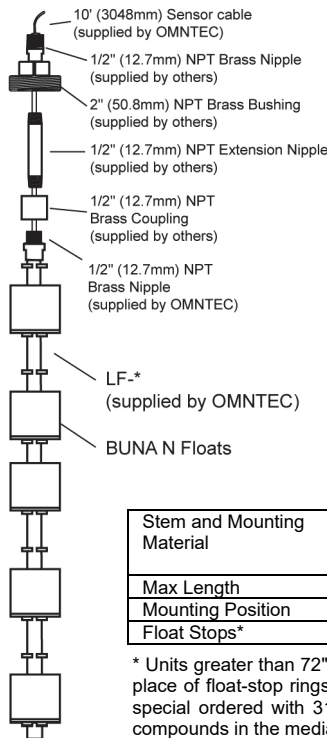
10' (3048mm) Sensor cable (supplied by OMNTEC)

1/2" (12.7mm) NPT Brass Nipple (supplied by others)

2" (50.8mm) NPT Brass Bushing (supplied by others)

1/2" (12.7mm) NPT Extension Nipple (supplied by others)

1/2" (12.7mm) NPT Brass Coupling (supplied by others)

1/2" (12.7mm) NPT Brass Nipple (supplied by OMNTEC)

LF-* (supplied by OMNTEC)

BUNA N Floats

| Stem and Mounting Material |
|---|
| Max Length |
| Mounting Position |
| Float Stops* |

* Units greater than 72" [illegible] place of float-stop rings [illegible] special ordered with 31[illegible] compounds in the media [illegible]